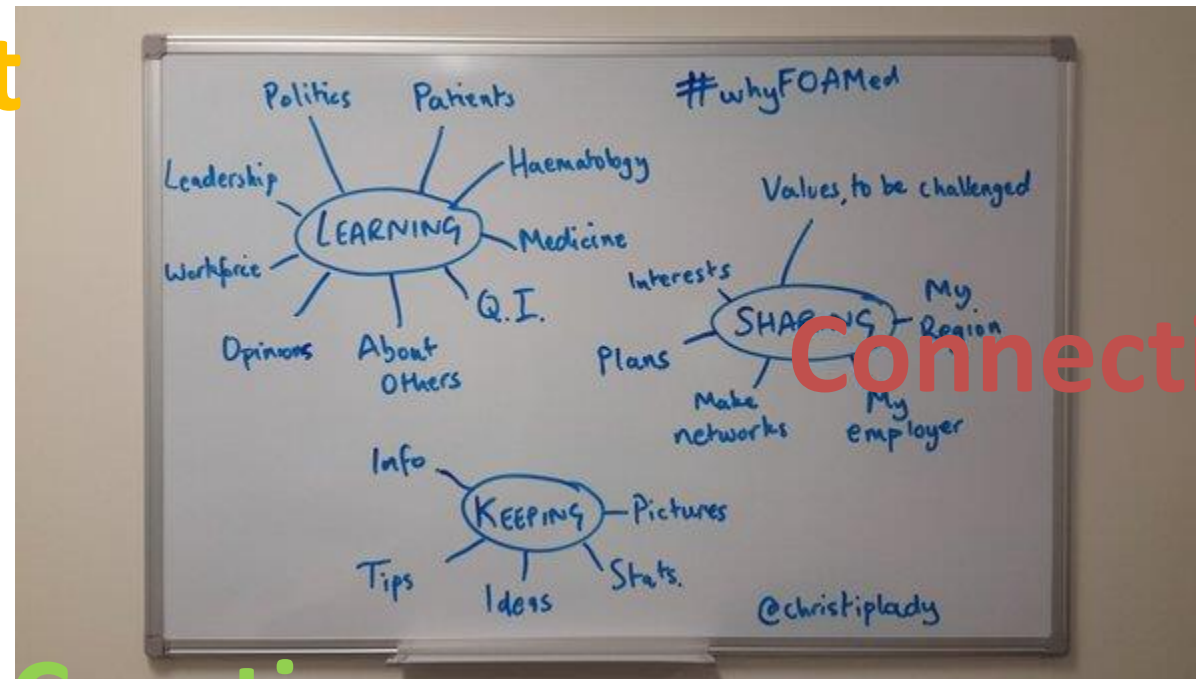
t

#whyFOAMed

Politics
Patients
Haematology
Leadership
LEARNING
Medicine
Workforce
Q.I.
Opinions
About Others

Values to be challenged
Interests
SHAR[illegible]NG
My Region
Plans
Make networks
My employer

Connect

Info
KEEPING
Pictures
Tips
Ideas
Stats.

@christiplady